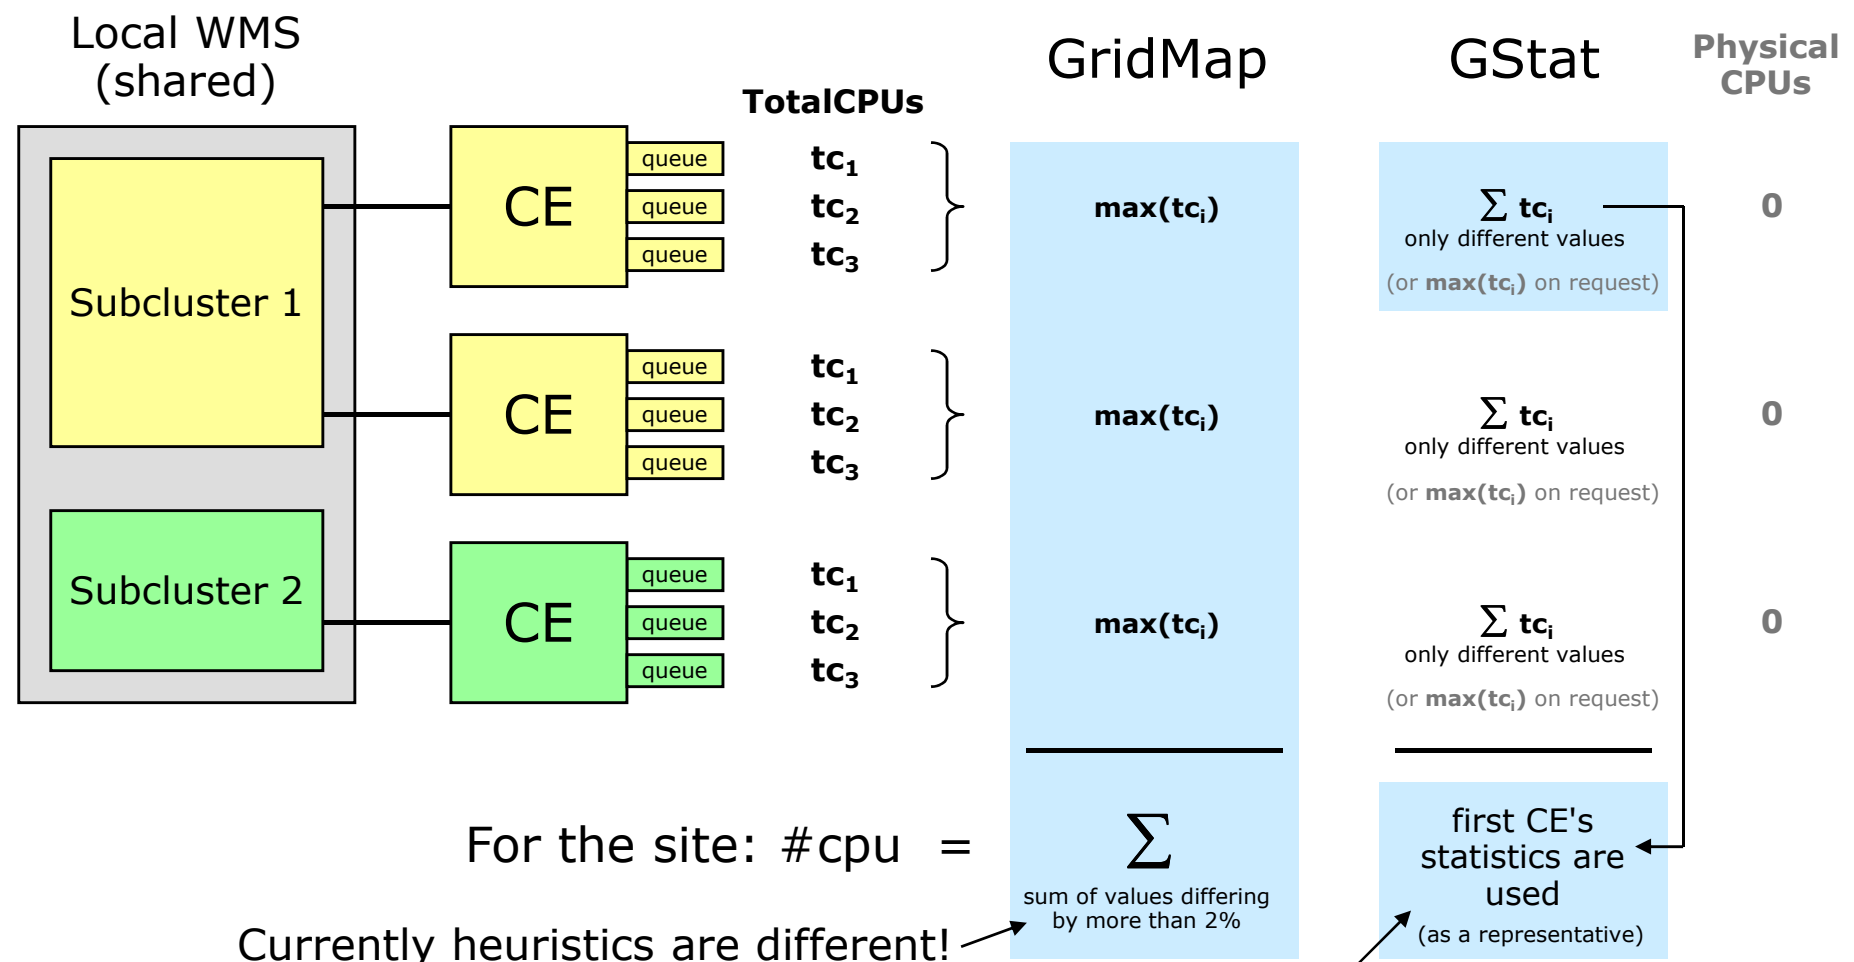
Local WMS (shared)

TotalCPUs

GridMap

GStat

Physical CPUs

Subcluster 1

CE

queue
queue
queue

$tc_1$
$tc_2$
$tc_3$

max($tc_i$)

$\sum$ $tc_i$
only different values
(or max($tc_i$) on request)

0

CE

queue
queue
queue

$tc_1$
$tc_2$
$tc_3$

max($tc_i$)

$\sum$ $tc_i$
only different values
(or max($tc_i$) on request)

0

Subcluster 2

CE

queue
queue
queue

$tc_1$
$tc_2$
$tc_3$

max($tc_i$)

$\sum$ $tc_i$
only different values
(or max($tc_i$) on request)

0

For the site: #cpu =

$\sum$
sum of values differing by more than 2%

first CE's statistics are used
(as a representative)

Currently heuristics are different!